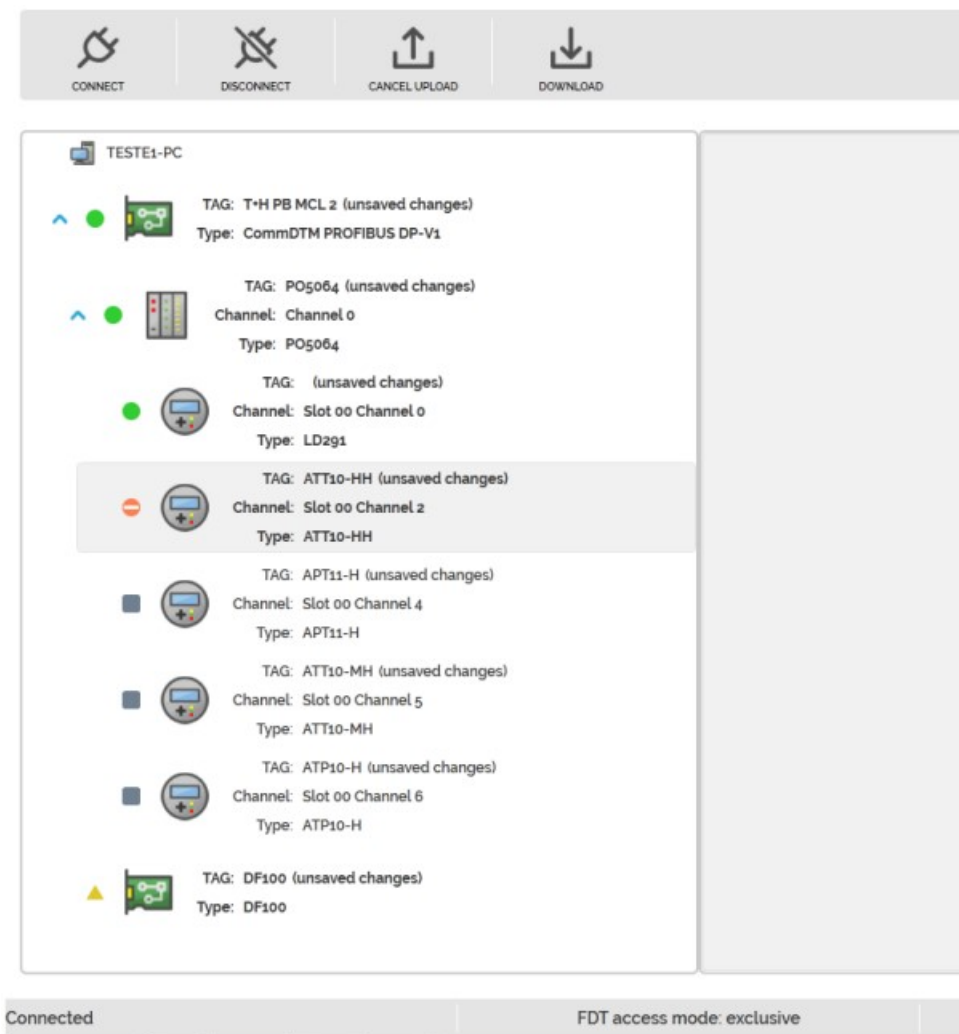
CONNECT DISCONNECT CANCEL UPLOAD DOWNLOAD

TESTE1-PC

TAG: T+H PB MCL 2 (unsaved changes)
Type: CommDTM PROFIBUS DP-V1

TAG: PO5064 (unsaved changes)
Channel: Channel 0
Type: PO5064

TAG: (unsaved changes)
Channel: Slot 00 Channel 0
Type: LD291

TAG: ATT10-HH (unsaved changes)
Channel: Slot 00 Channel 2
Type: ATT10-HH

TAG: APT11-H (unsaved changes)
Channel: Slot 00 Channel 4
Type: APT11-H

TAG: ATT10-MH (unsaved changes)
Channel: Slot 00 Channel 5
Type: ATT10-MH

TAG: ATP10-H (unsaved changes)
Channel: Slot 00 Channel 6
Type: ATP10-H

TAG: DF100 (unsaved changes)
Type: DF100

Connected

FDT access mode: exclusive